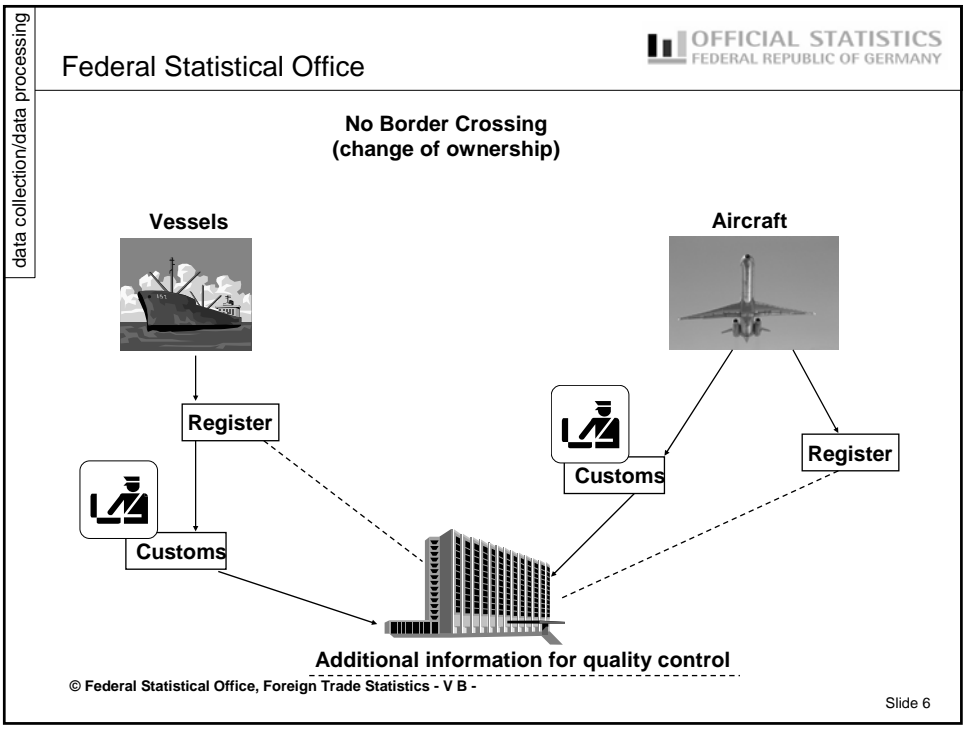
data collection/data processing

Federal Statistical Office

OFFICIAL STATISTICS
FEDERAL REPUBLIC OF GERMANY

No Border Crossing
(change of ownership)

Vessels

Aircraft

Register

Customs

Customs

Register

Additional information for quality control

© Federal Statistical Office, Foreign Trade Statistics - V B -

Slide 6